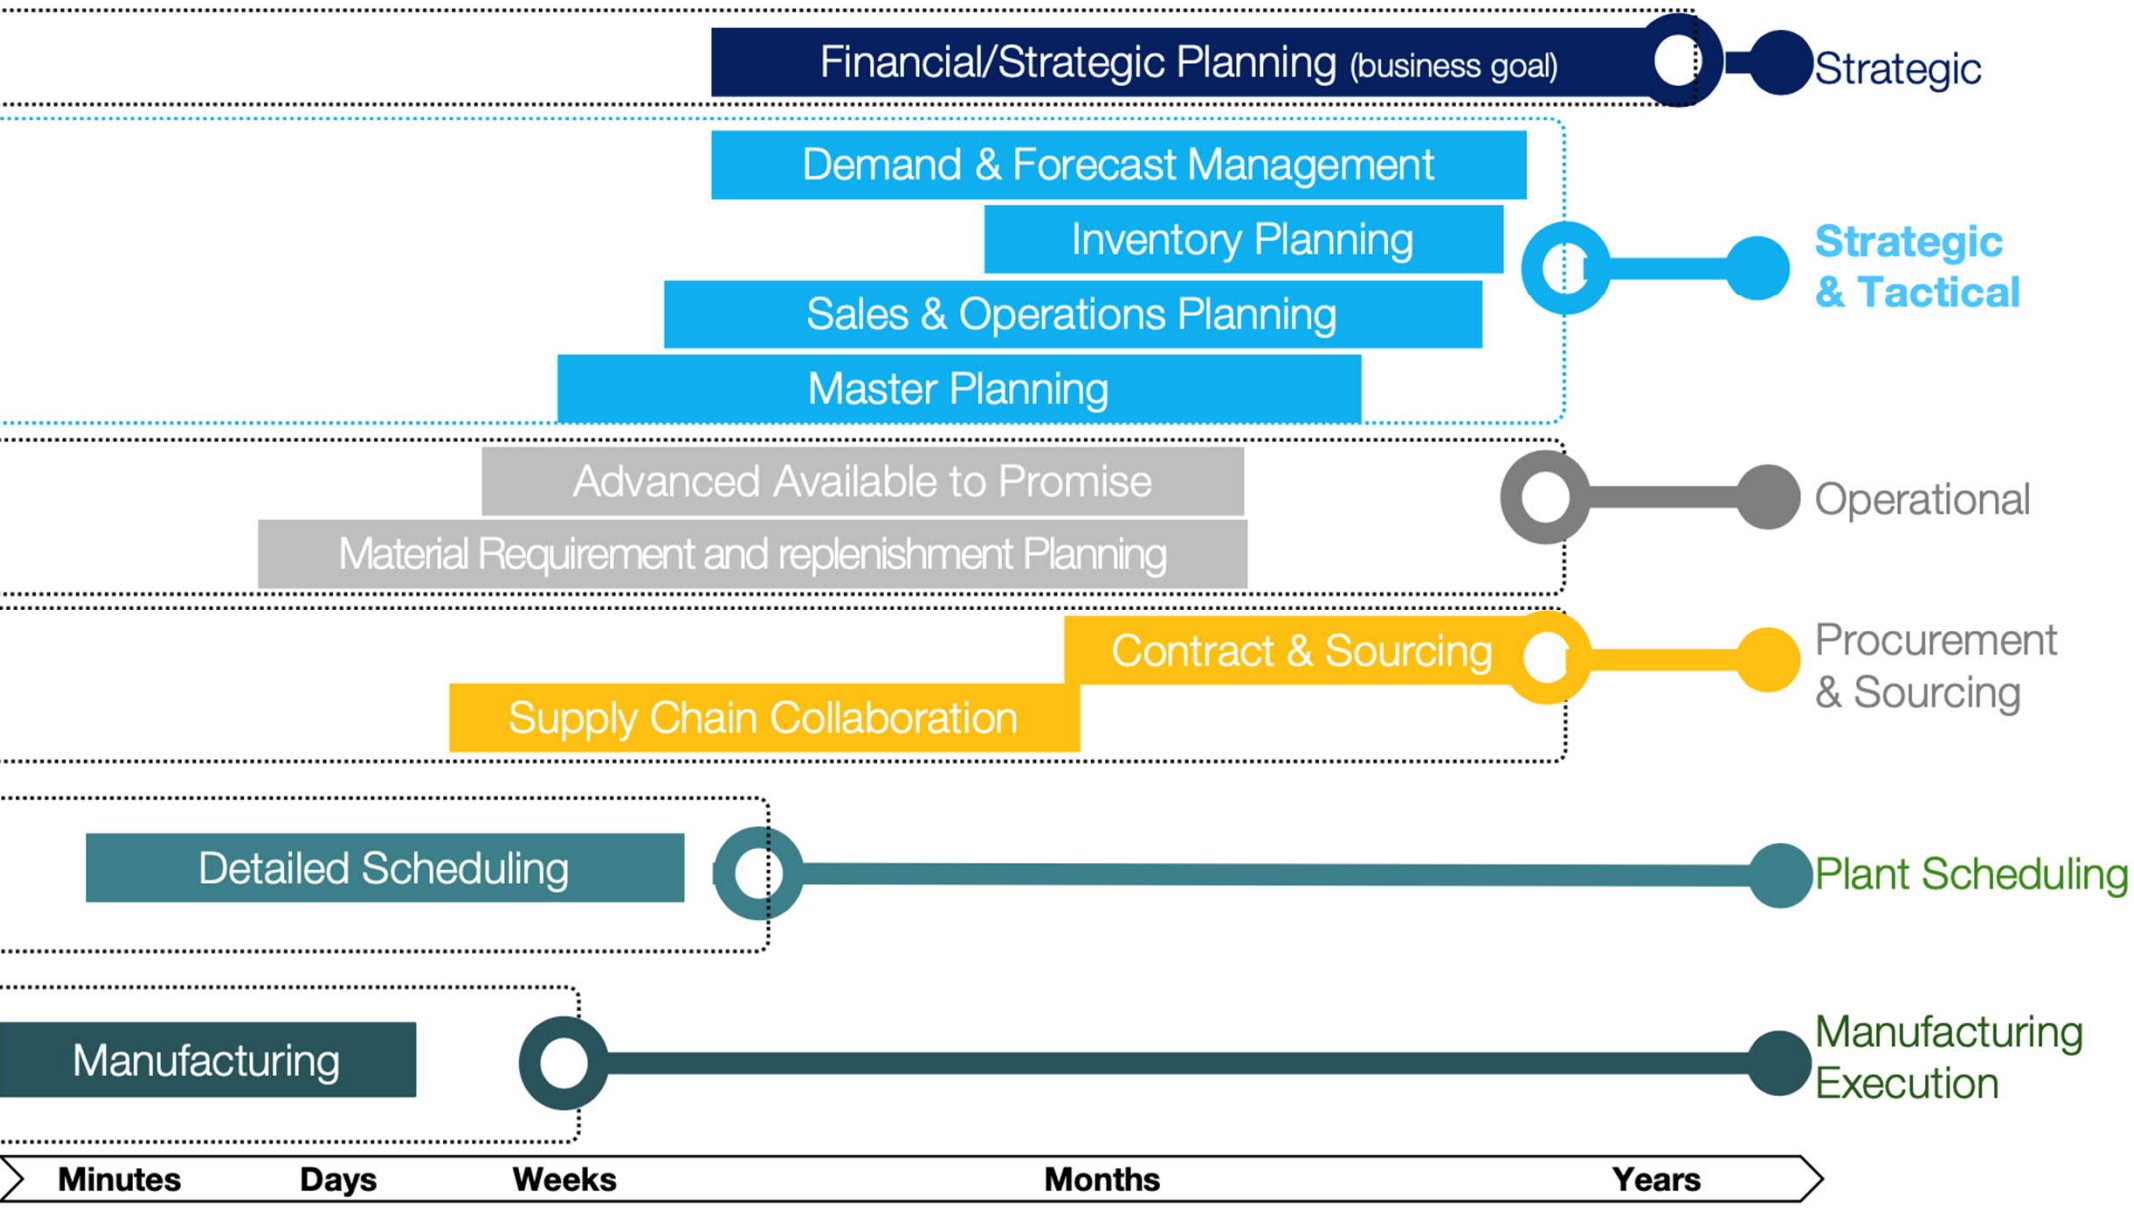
Financial/Strategic Planning (business goal)

Strategic

Demand & Forecast Management

Inventory Planning

Sales & Operations Planning

Master Planning

Strategic & Tactical

Advanced Available to Promise

Material Requirement and replenishment Planning

Operational

Contract & Sourcing

Supply Chain Collaboration

Procurement & Sourcing

Detailed Scheduling

Plant Scheduling

Manufacturing

Manufacturing Execution

Minutes Days Weeks Months Years